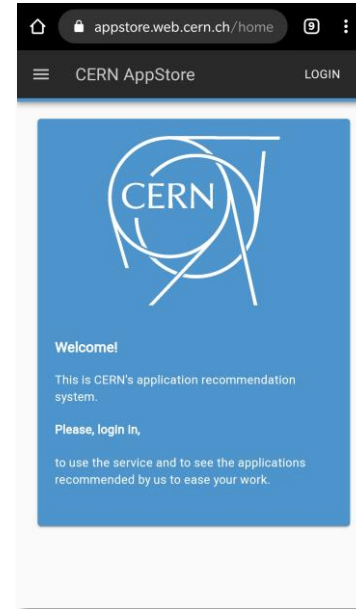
appstore.web.cern.ch/home

9

CERN AppStore

LOGIN

CERN

Welcome!

This is CERN's application recommendation system.

Please, login in,

to use the service and to see the applications recommended by us to ease your work.